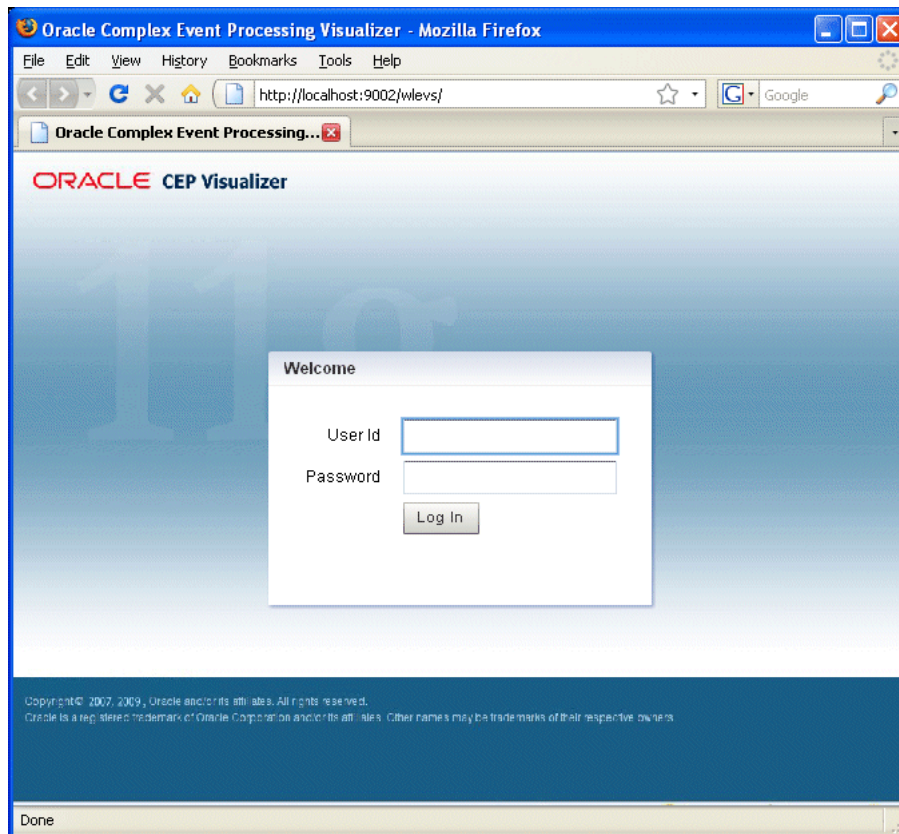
Oracle Complex Event Processing Visualizer - Mozilla Firefox

File Edit View History Bookmarks Tools Help

http://localhost:9002/wlevs/

Google

Oracle Complex Event Processing...

ORACLE CEP Visualizer

11g

Welcome

User Id

Password

Log In

Copyright© 2007, 2009, Oracle and/or its affiliates. All rights reserved.
Oracle is a registered trademark of Oracle Corporation and/or its affiliates. Other names may be trademarks of their respective owners.

Done